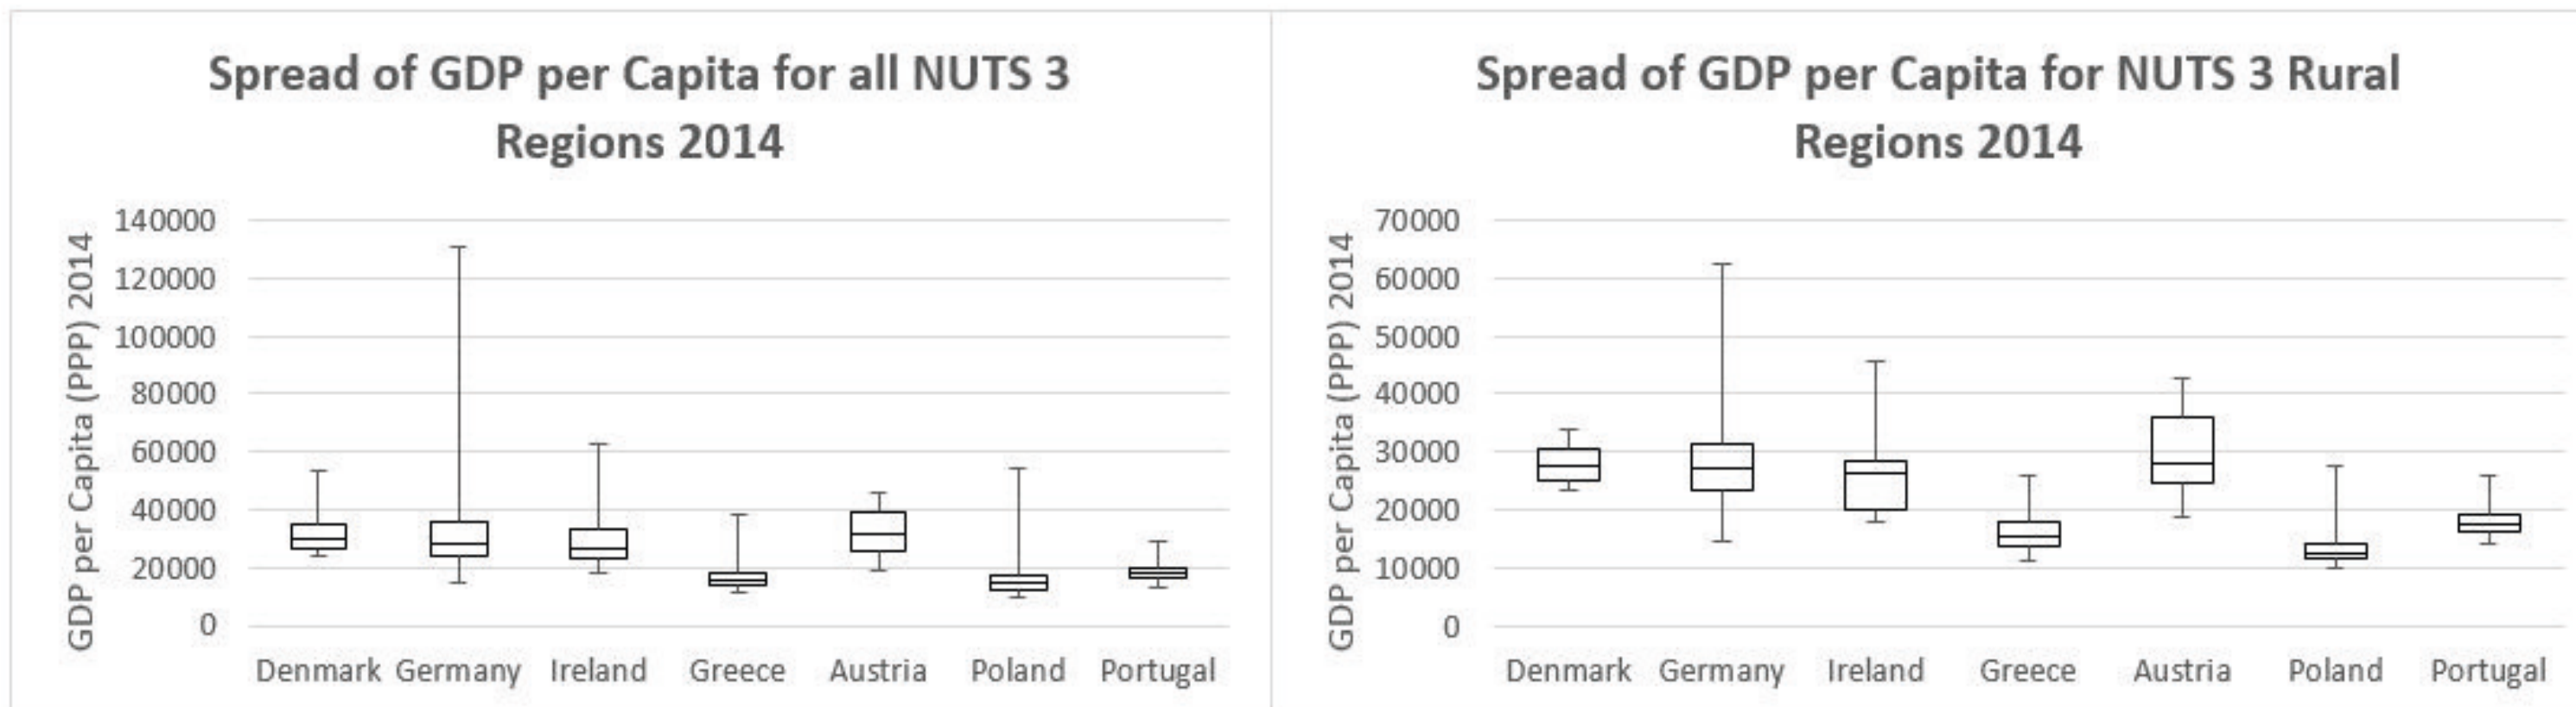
Spread of GDP per Capita for all NUTS 3 Regions 2014

GDP per Capita (PPP) 2014

140000
120000
100000
80000
60000
40000
20000
0

Denmark Germany Ireland Greece Austria Poland Portugal

Spread of GDP per Capita for NUTS 3 Rural Regions 2014

GDP per Capita (PPP) 2014

70000
60000
50000
40000
30000
20000
10000
0

Denmark Germany Ireland Greece Austria Poland Portugal